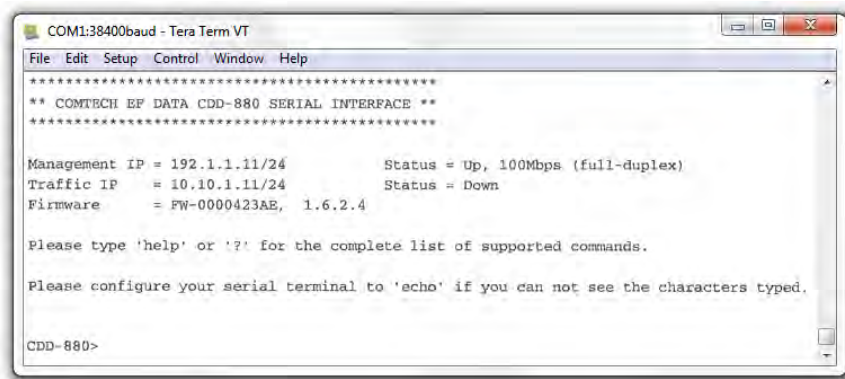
COM1:38400baud - Tera Term VT

File Edit Setup Control Window Help

*********************************************
** COMTECH EF DATA CDD-880 SERIAL INTERFACE **
*********************************************

Management IP = 192.1.1.11/24 Status = Up, 100Mbps (full-duplex)
Traffic IP = 10.10.1.11/24 Status = Down
Firmware = FW-0000423AE, 1.6.2.4

Please type 'help' or '?' for the complete list of supported commands.

Please configure your serial terminal to 'echo' if you can not see the characters typed.

CDD-880>